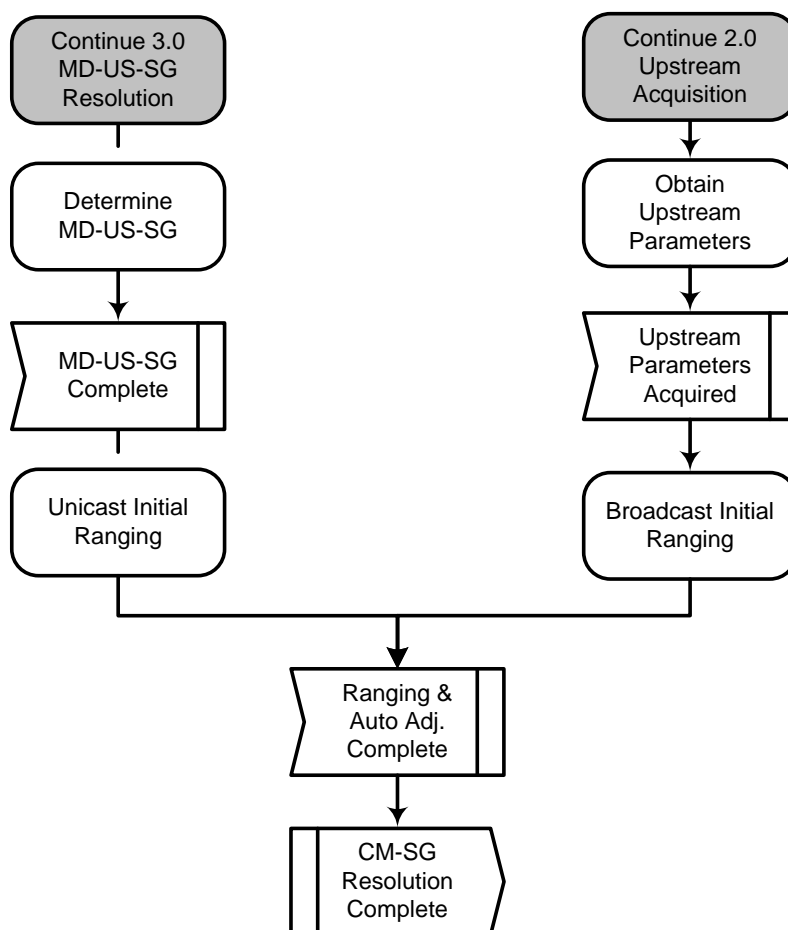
Continue 3.0 MD-US-SG Resolution

Determine MD-US-SG

MD-US-SG Complete

Unicast Initial Ranging

Continue 2.0 Upstream Acquisition

Obtain Upstream Parameters

Upstream Parameters Acquired

Broadcast Initial Ranging

Ranging & Auto Adj. Complete

CM-SG Resolution Complete